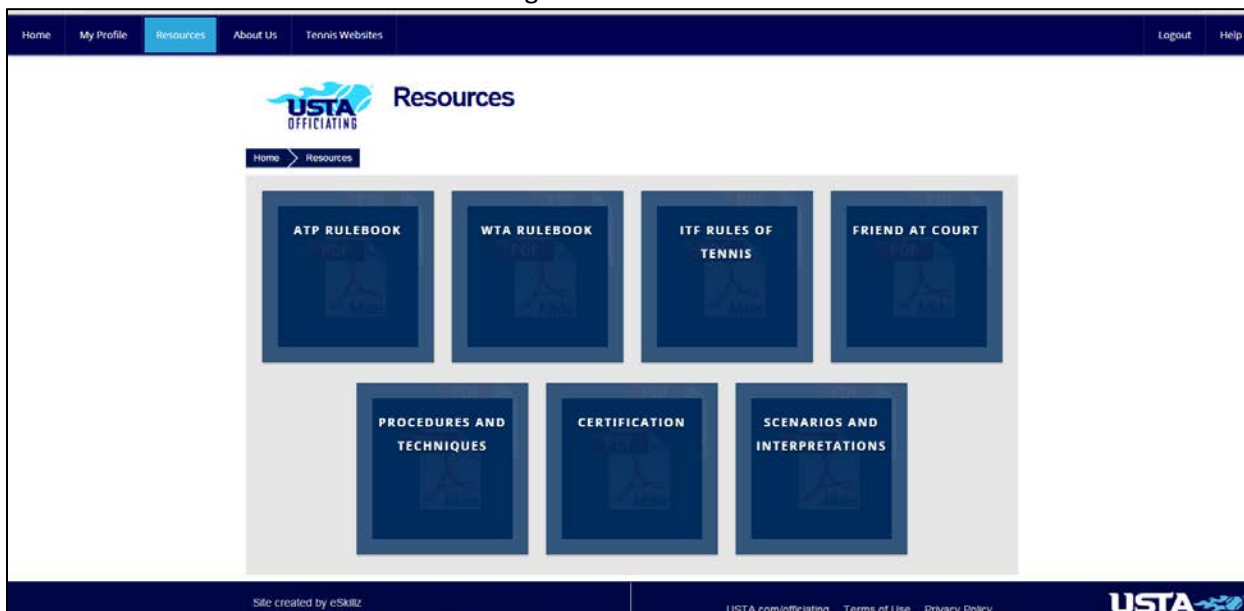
Home My Profile Resources About Us Tennis Websites Logout Help

USTA OFFICIATING

Resources

Home > Resources

ATP RULEBOOK

WTA RULEBOOK

ITF RULES OF TENNIS

FRIEND AT COURT

PROCEDURES AND TECHNIQUES

CERTIFICATION

SCENARIOS AND INTERPRETATIONS

Site created by eSkillz

USTA.com/officiating Terms of Use Privacy Policy

USTA